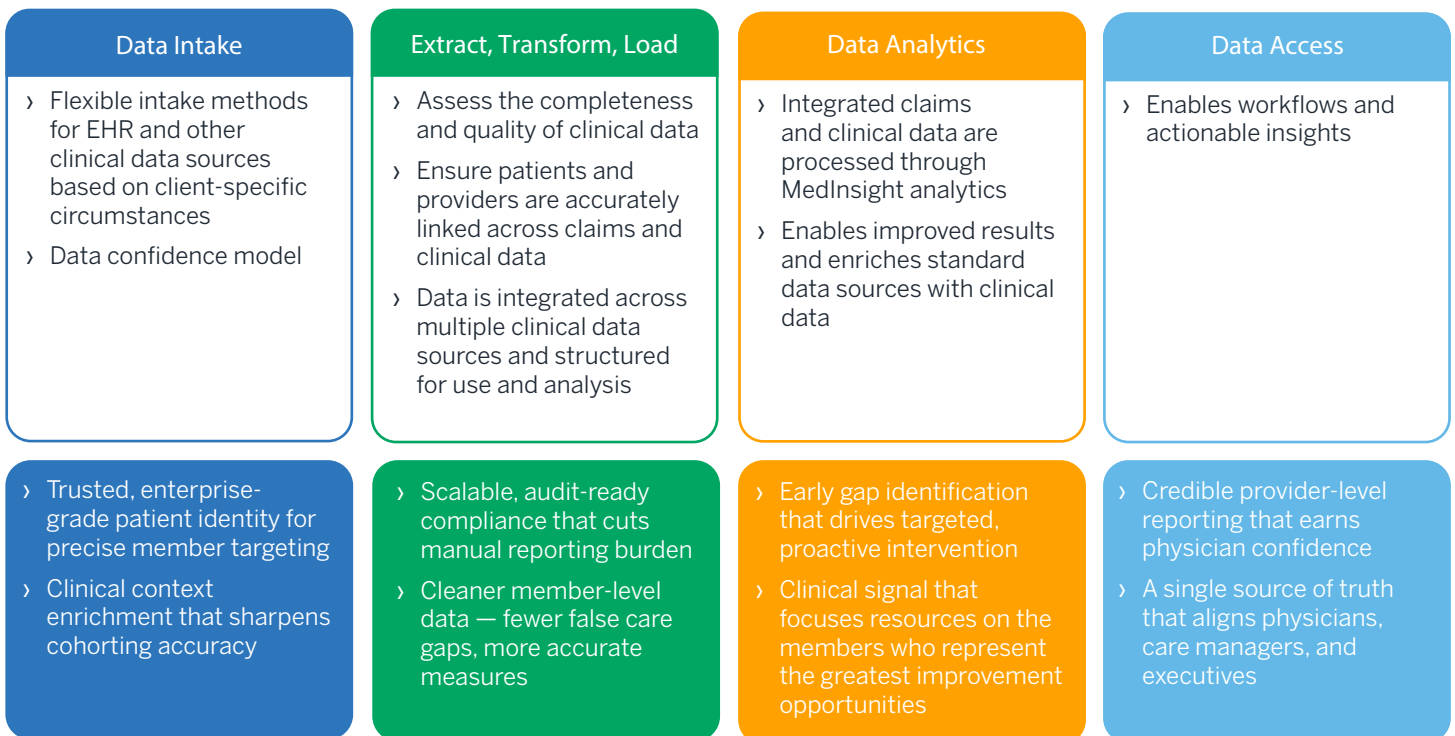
Data Intake

› Flexible intake methods for EHR and other clinical data sources based on client-specific circumstances

› Data confidence model

Extract, Transform, Load

› Assess the completeness and quality of clinical data

› Ensure patients and providers are accurately linked across claims and clinical data

› Data is integrated across multiple clinical data sources and structured for use and analysis

Data Analytics

› Integrated claims and clinical data are processed through MedInsight analytics

› Enables improved results and enriches standard data sources with clinical data

Data Access

› Enables workflows and actionable insights

› Trusted, enterprise-grade patient identity for precise member targeting

› Clinical context enrichment that sharpens cohorting accuracy

› Scalable, audit-ready compliance that cuts manual reporting burden

› Cleaner member-level data — fewer false care gaps, more accurate measures

› Early gap identification that drives targeted, proactive intervention

› Clinical signal that focuses resources on the members who represent the greatest improvement opportunities

› Credible provider-level reporting that earns physician confidence

› A single source of truth that aligns physicians, care managers, and executives